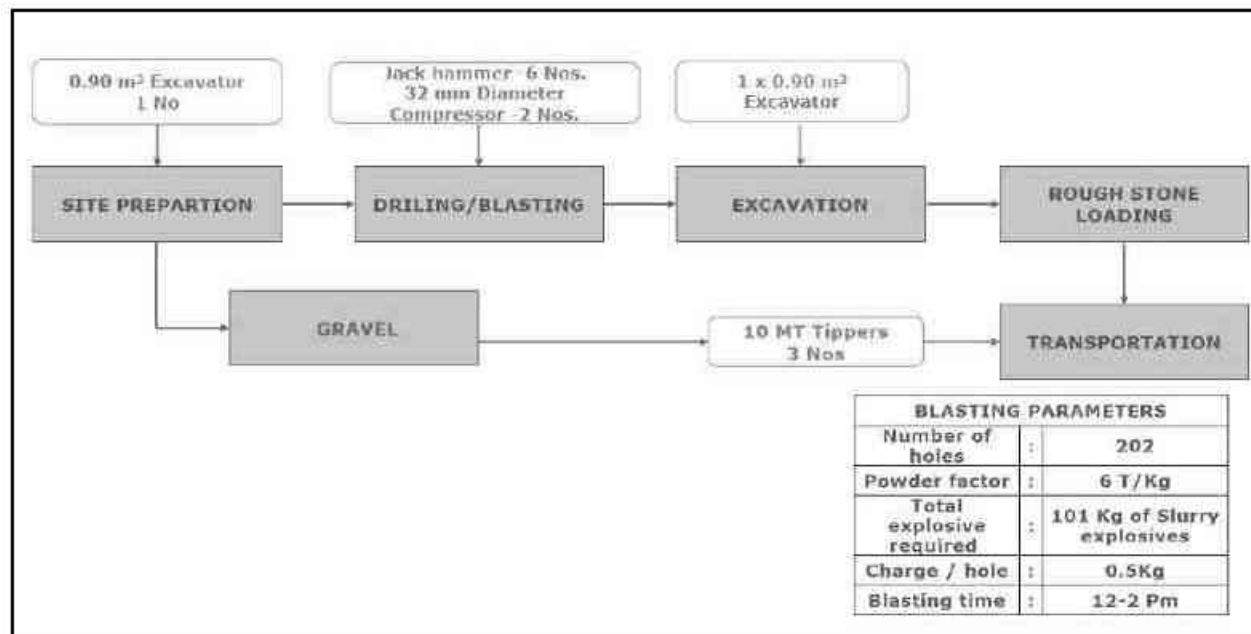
0.90 m³ Excavator 1 No

Jack hammer -6 Nos. 32 mm Diameter Compressor -2 Nos.

1 x 0.90 m³ Excavator

SITE PREPARTION

DRILING/BLASTING

EXCAVATION

ROUGH STONE LOADING

GRAVEL

10 MT Tippers 3 Nos

TRANSPORTATION

| BLASTING PARAMETERS | | |
|---|---|---|
| Number of holes | : | 202 |
| Powder factor | : | 6 T/Kg |
| Total explosive required | : | 101 Kg of Slurry explosives |
| Charge / hole | : | 0.5Kg |
| Blasting time | : | 12-2 Pm |